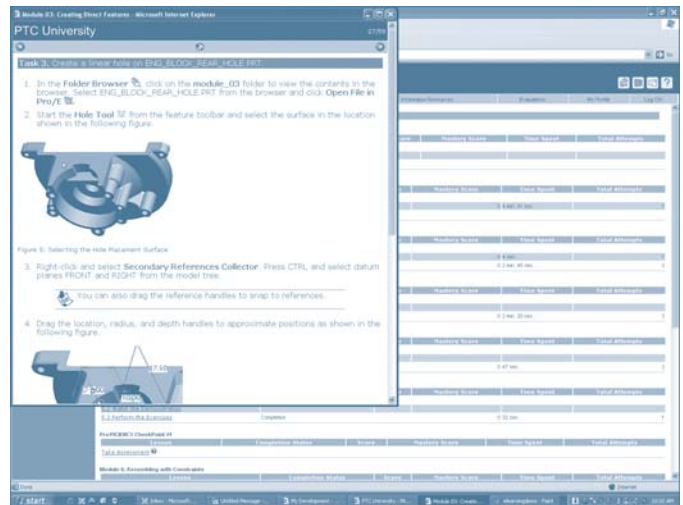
Module 03: Creating Direct Features - Microsoft Internet Explorer

PTC University

27/59

Task 3. Create a linear hole on ENG_BLOCK_REAR_HOLE.PRT.

1. In the Folder Browser, click on the module_03 folder to view the contents in the browser. Select ENG_BLOCK_REAR_HOLE.PRT from the browser and click Open File in Pro/E.

2. Start the Hole Tool from the feature toolbar and select the surface in the location shown in the following figure.

Figure 6: Selecting the Hole Placement Surface

3. Right-click and select Secondary References Collector. Press CTRL, and select datum planes FRONT and RIGHT from the model tree.

You can also drag the reference handles to snap to references.

4. Drag the location, radius, and depth handles to approximate positions as shown in the following figure.

7.50

Information Resources | Evaluation | My Profile | Log Off

Mastery Score | Time Spent | Total Attempts

Mastery Score | Time Spent | Total Attempts

0 4 min 31 sec

Mastery Score | Time Spent | Total Attempts

0 4 sec
0 2 min 45 sec

Mastery Score | Time Spent | Total Attempts

0 2 min 20 sec

Mastery Score | Time Spent | Total Attempts

0 47 sec

Mastery Score | Time Spent | Total Attempts

3.3 Perform the Exercise | Completed | | | 0 32 sec

Pro/FICIENCY CheckPoint 3

Lesson | Completion Status | Score | Mastery Score | Time Spent | Total Attempts

Take Assessment

Module 4: Assembling with Constraints

Lesson | Completion Status | Score | Mastery Score | Time Spent | Total Attempts

Done

Internet

start | Inbox - Microsoft... | Untitled Message | My Development ... | PTC University - M... | Module 03: Creatin... | elearningdemo - Paint | 10:32 AM